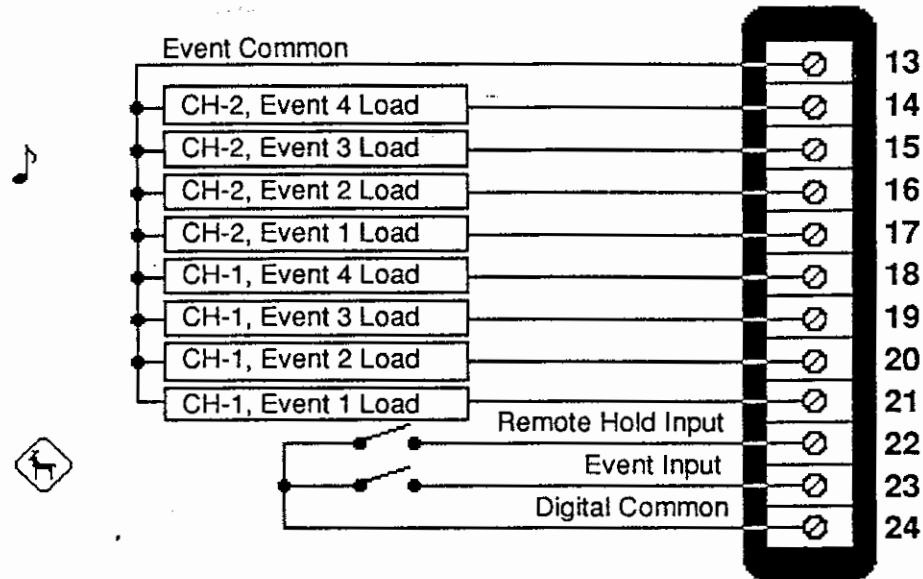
Event Common

CH-2, Event 4 Load
CH-2, Event 3 Load
CH-2, Event 2 Load
CH-2, Event 1 Load
CH-1, Event 4 Load
CH-1, Event 3 Load
CH-1, Event 2 Load
CH-1, Event 1 Load

Remote Hold Input
Event Input
Digital Common

13
14
15
16
17
18
19
20
21
22
23
24